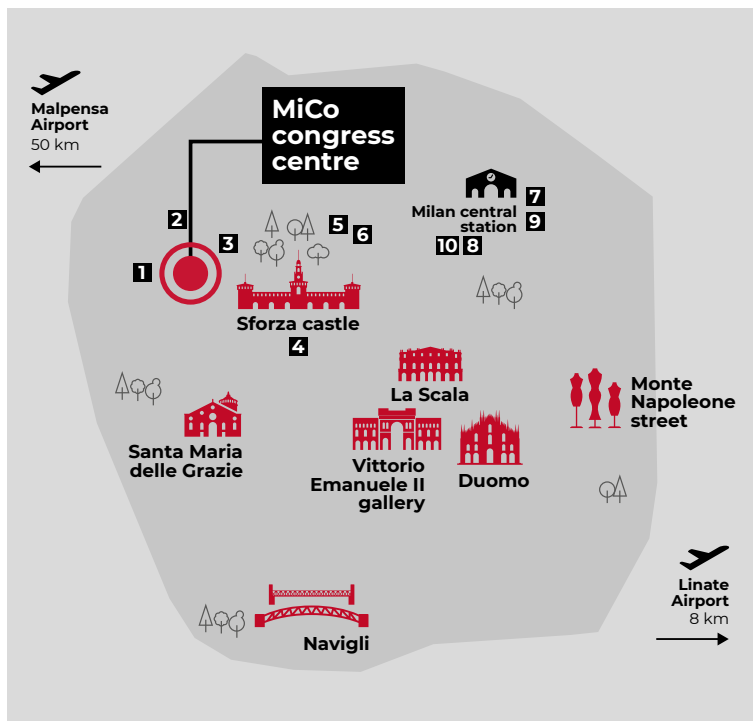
Malpensa Airport
50 km

MiCo congress centre

2
3
1

5 6

Milan central station
7
9
10 8

Sforza castle
4

La Scala

Monte Napoleone street

Santa Maria delle Grazie

Vittorio Emanuele II gallery

Duomo

Linate Airport
8 km

Navigli